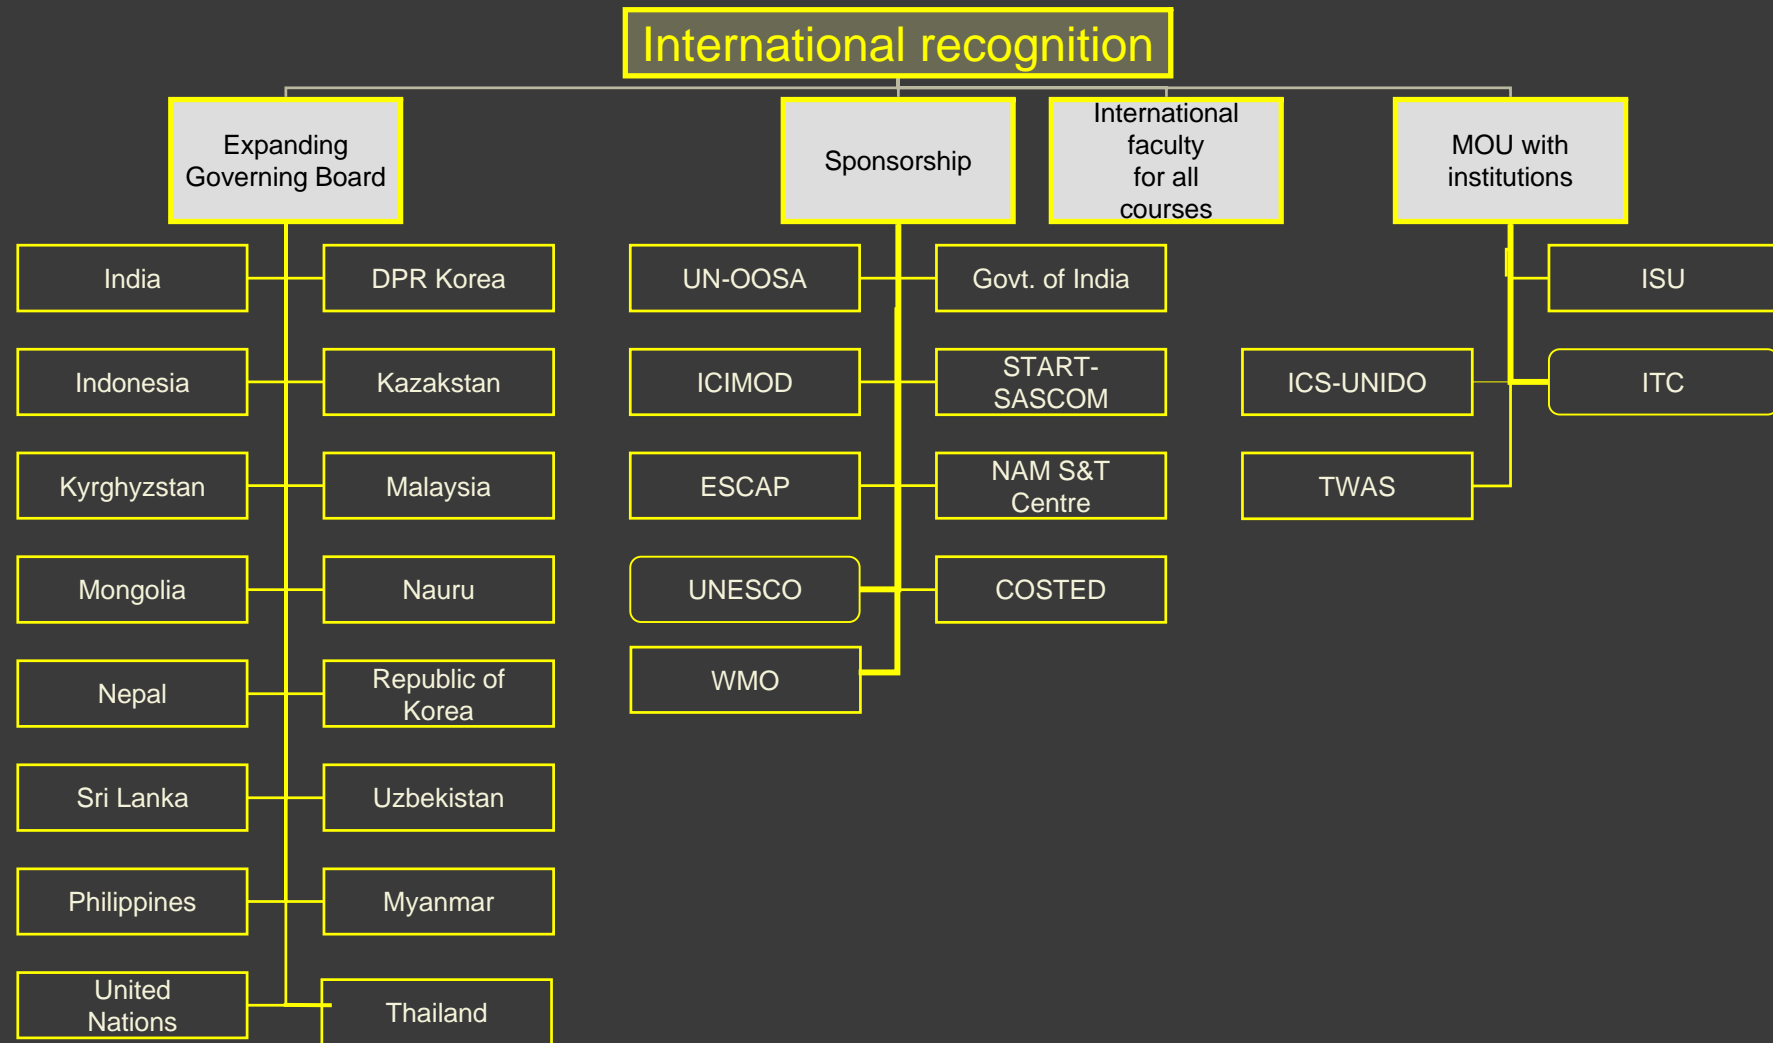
International recognition

Expanding Governing Board

Sponsorship

International faculty for all courses

MOU with institutions

India

DPR Korea

Indonesia

Kazakstan

Kyrghyzstan

Malaysia

Mongolia

Nauru

Nepal

Republic of Korea

Sri Lanka

Uzbekistan

Philippines

Myanmar

United Nations

Thailand

UN-OOSA

Govt. of India

ICIMOD

START-SASCOM

ESCAP

NAM S&T Centre

UNESCO

COSTED

WMO

ISU

ICS-UNIDO

ITC

TWAS